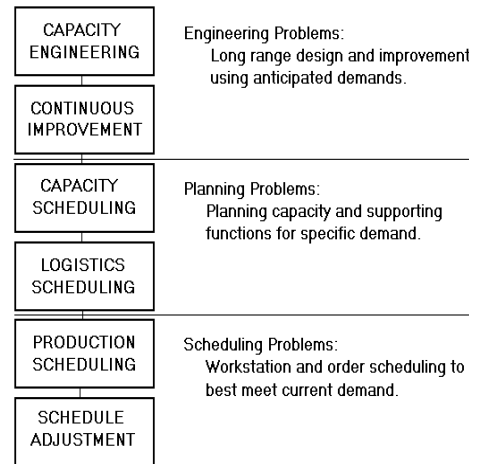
CAPACITY ENGINEERING

Engineering Problems:
Long range design and improvement using anticipated demands.

CONTINUOUS IMPROVEMENT

CAPACITY SCHEDULING

Planning Problems:
Planning capacity and supporting functions for specific demand.

LOGISTICS SCHEDULING

PRODUCTION SCHEDULING

Scheduling Problems:
Workstation and order scheduling to best meet current demand.

SCHEDULE ADJUSTMENT